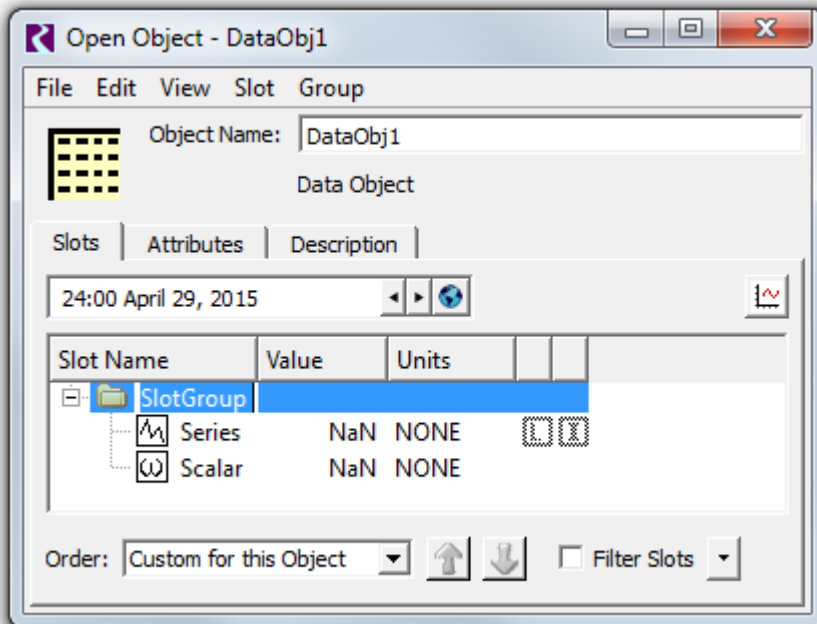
Open Object - DataObj1

File Edit View Slot Group

Object Name: DataObj1

Data Object

Slots | Attributes | Description

24:00 April 29, 2015

| Slot Name | Value | Units | | |
|---|---|---|---|---|
| SlotGroup | | | | |
| Series | NaN | NONE | I | I |
| Scalar | NaN | NONE | | |

Order: Custom for this Object

Filter Slots